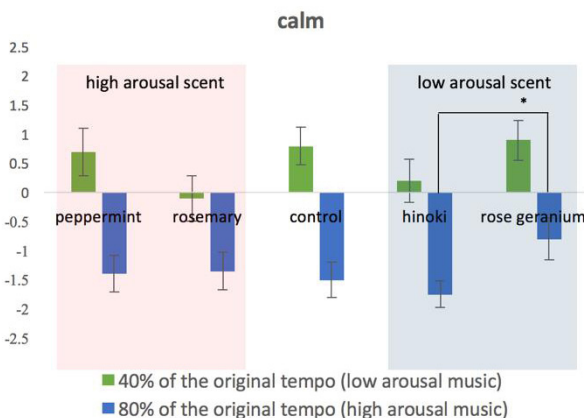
calm

2.5
2
1.5
1
0.5
0
-0.5
-1
-1.5
-2
-2.5

high arousal scent

low arousal scent

*

peppermint
rosemary
control
hinoki
rose geranium

40% of the original tempo (low arousal music)
80% of the original tempo (high arousal music)